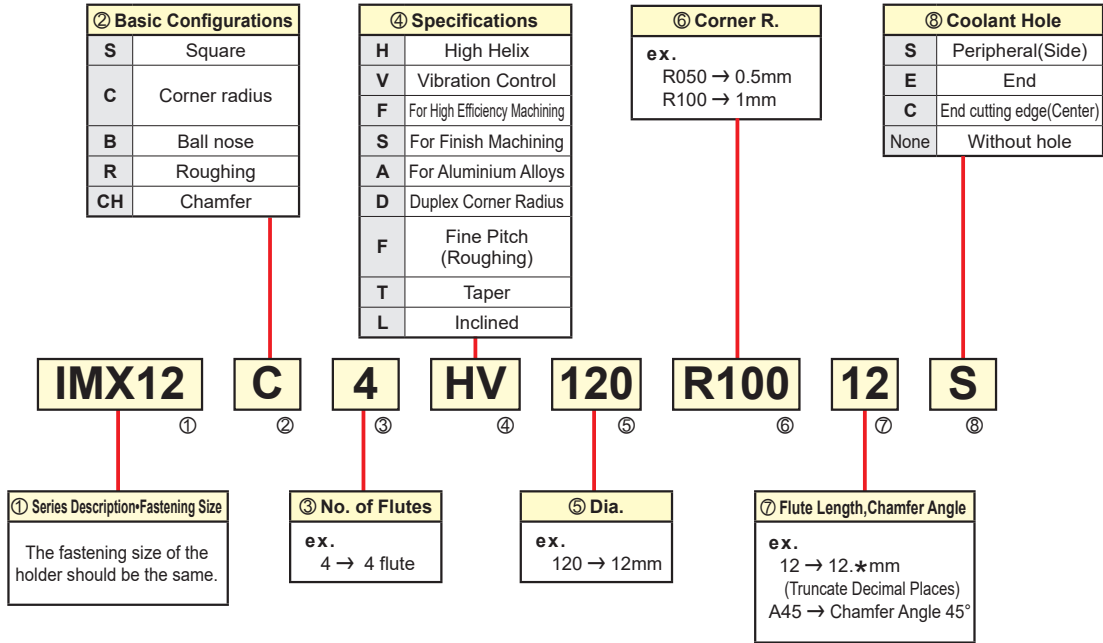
② Basic Configurations

| S | Square |
|---|---|
| C | Corner radius |
| B | Ball nose |
| R | Roughing |
| CH | Chamfer |

④ Specifications

| H | High Helix |
|---|---|
| V | Vibration Control |
| F | For High Efficiency Machining |
| S | For Finish Machining |
| A | For Aluminium Alloys |
| D | Duplex Corner Radius |
| F | Fine Pitch (Roughing) |
| T | Taper |
| L | Inclined |

⑥ Corner R.

ex.
R050 → 0.5mm
R100 → 1mm

⑧ Coolant Hole

| S | Peripheral(Side) |
|---|---|
| E | End |
| C | End cutting edge(Center) |
| None | Without hole |

IMX12 ① C ② 4 ③ HV ④ 120 ⑤ R100 ⑥ 12 ⑦ S ⑧

① Series Description•Fastening Size

The fastening size of the holder should be the same.

③ No. of Flutes

ex.
4 → 4 flute

⑤ Dia.

ex.
120 → 12mm

⑦ Flute Length,Chamfer Angle

ex.
12 → 12.∗mm
(Truncate Decimal Places)
A45 → Chamfer Angle 45°